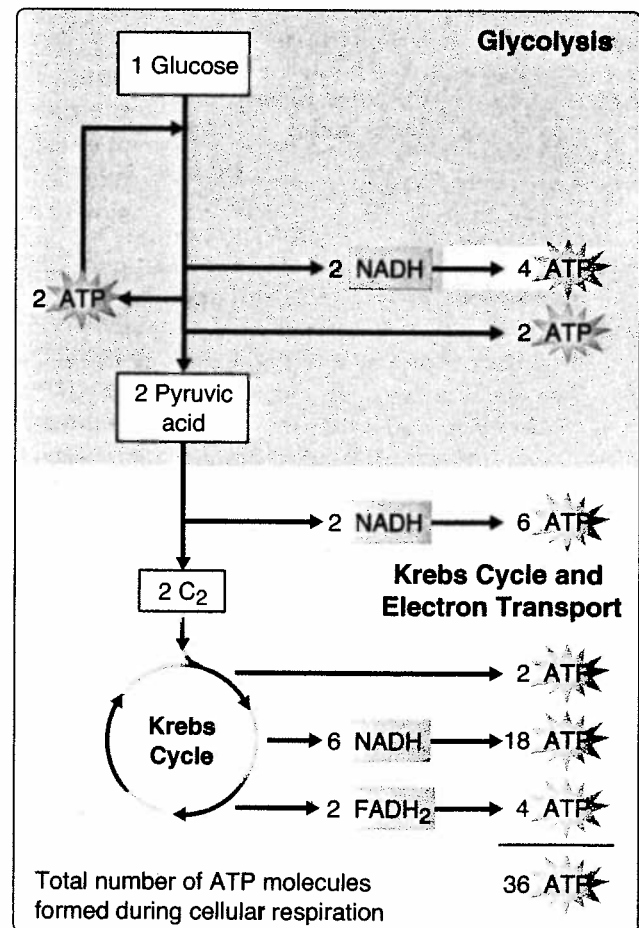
Glycolysis

1 Glucose

2 NADH → 4 ATP

2 ATP

2 ATP

2 Pyruvic acid

2 NADH → 6 ATP

$2\ C_2$

Krebs Cycle and Electron Transport

2 ATP

Krebs Cycle

6 NADH → 18 ATP

2 $FADH_2$ → 4 ATP

Total number of ATP molecules formed during cellular respiration

36 ATP